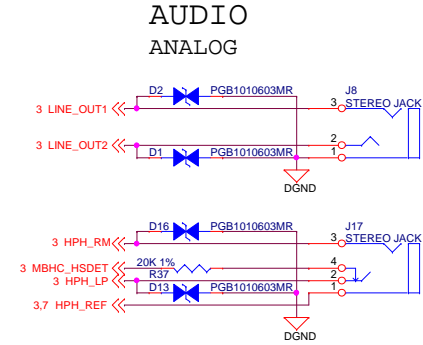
AUDIO
ANALOG

D2 PGB1010603MR
J8
3 STEREO JACK
3 LINE_OUT1
2
3 LINE_OUT2
D1 PGB1010603MR
1
DGND

D16 PGB1010603MR
J17
3 STEREO JACK
3 HPH_RM
20K 1%
4
3 MBHC_HSDET
R37
2
3 HPH_LP
D13 PGB1010603MR
1
3,7 HPH_REF
DGND